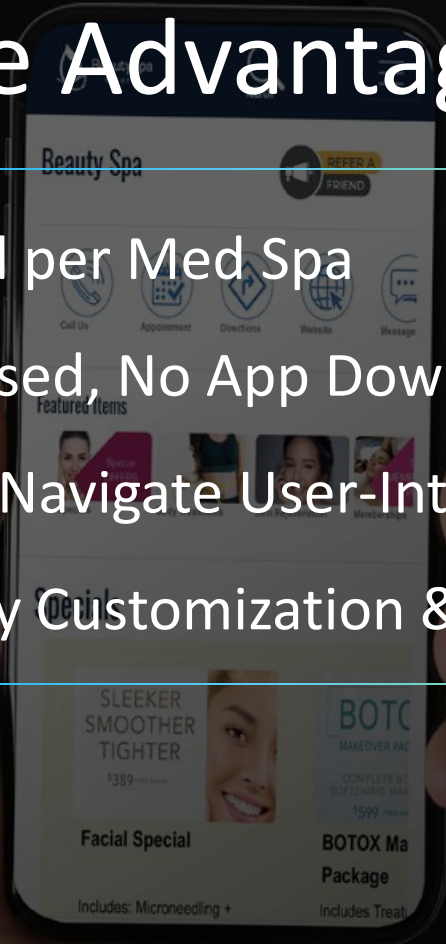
e Advantag

l per Med Spa

sed, No App Dow

Navigate User-Int

y Customization &

Beauty Spa

REFER A FRIEND

Call Us

Appointment

Directions

Website

Message

Featured Items

Special

SLEEKER SMOOTHER TIGHTER

$389

Facial Special

Includes: Microneedling +

BOTC

MAKEOVER PAC

COMPLETE SO SOFTENING MAK

$599

BOTOX Ma Package

Includes Treat